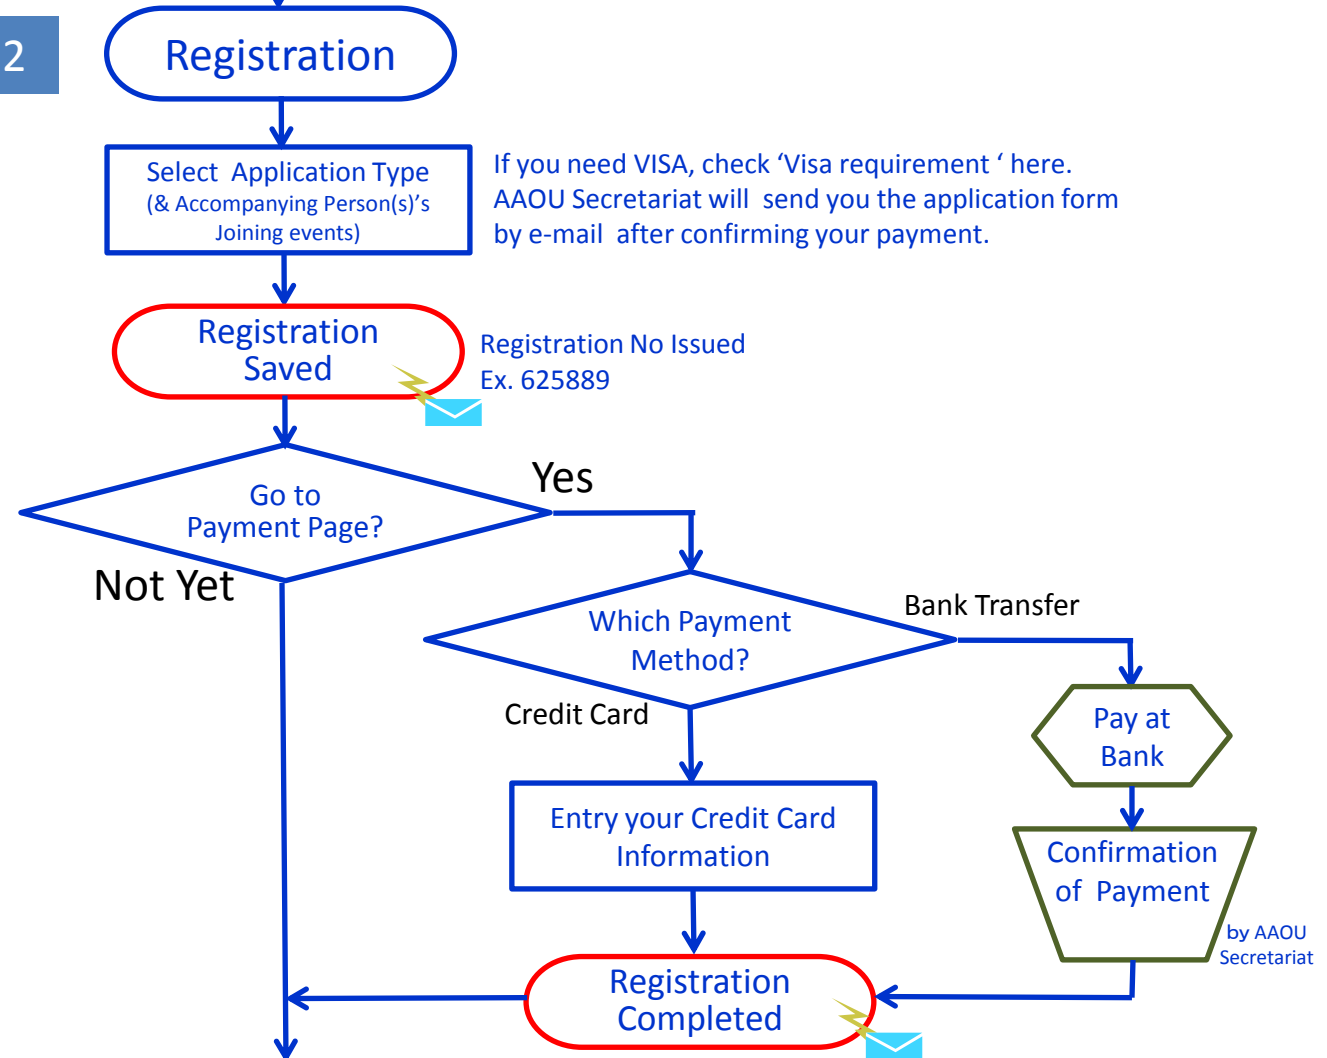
2

Registration

Select Application Type
(& Accompanying Person(s)'s Joining events)

If you need VISA, check 'Visa requirement ' here.
AAOU Secretariat will send you the application form by e-mail after confirming your payment.

Registration Saved

Registration No Issued
Ex. 625889

Go to Payment Page?

Yes

Not Yet

Which Payment Method?

Bank Transfer

Credit Card

Pay at Bank

Entry your Credit Card Information

Confirmation of Payment

by AAOU Secretariat

Registration Completed